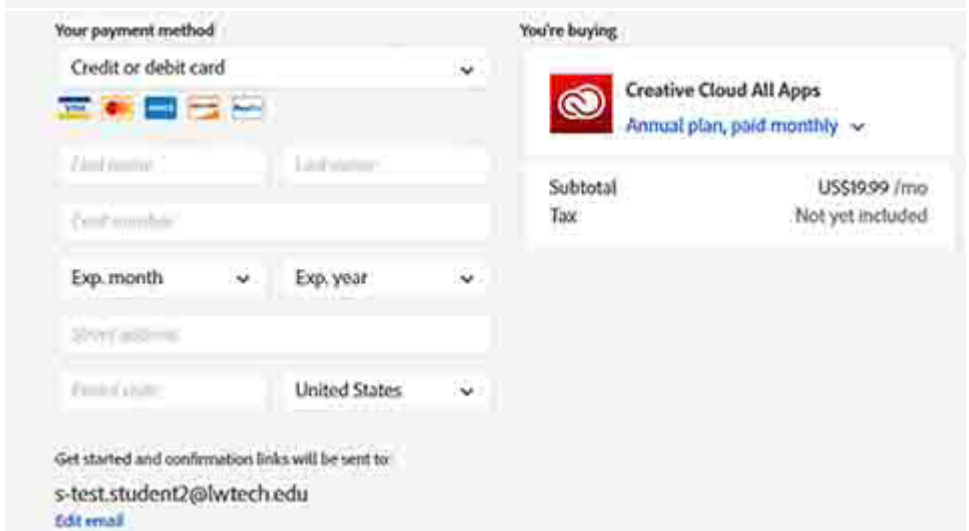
Your payment method

Credit or debit card

First name

Last name

Card number

Exp. month

Exp. year

Street address

Postal code

United States

Get started and confirmation links will be sent to:

s-test.student2@lwtech.edu

Edit email

You're buying

Creative Cloud All Apps

Annual plan, paid monthly

Subtotal US$19.99 /mo

Tax Not yet included